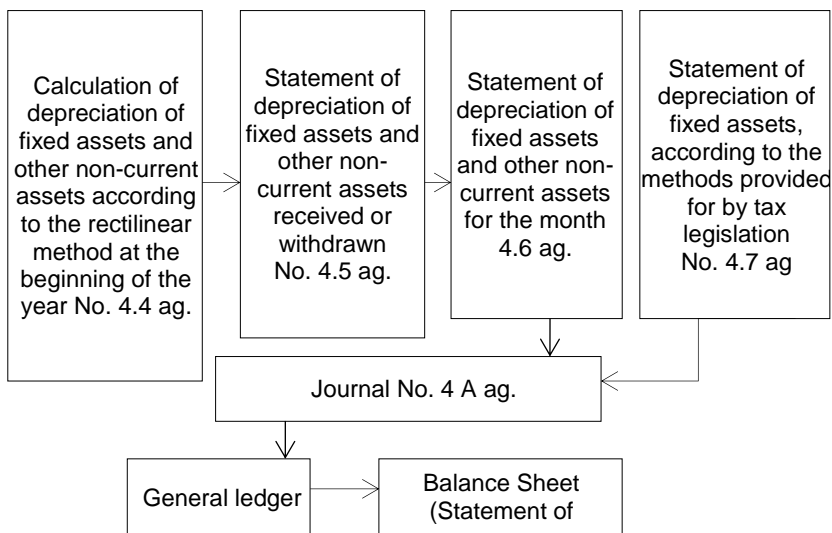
Calculation of depreciation of fixed assets and other non-current assets according to the rectilinear method at the beginning of the year No. 4.4 ag.

Statement of depreciation of fixed assets and other non-current assets received or withdrawn No. 4.5 ag.

Statement of depreciation of fixed assets and other non-current assets for the month 4.6 ag.

Statement of depreciation of fixed assets, according to the methods provided for by tax legislation No. 4.7 ag

Journal No. 4 A ag.

General ledger

Balance Sheet (Statement of